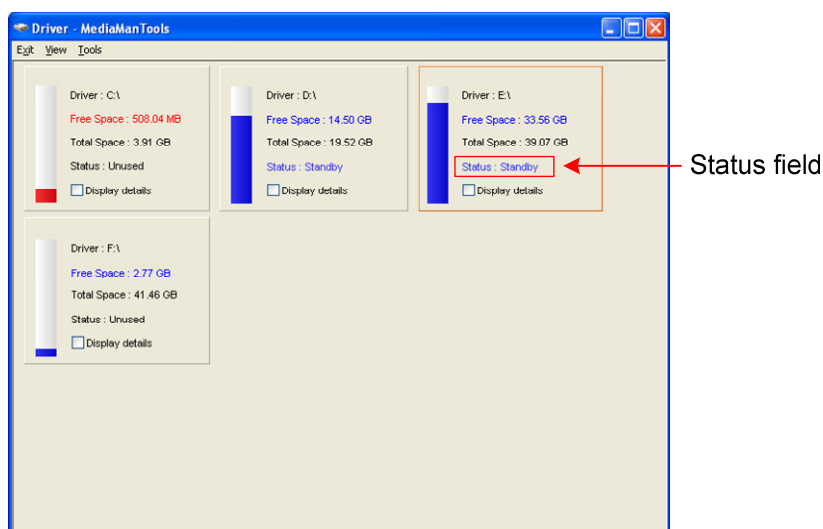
Driver - MediaManTools

Exit View Tools

Driver : C:\
Free Space : 508.04 MB
Total Space : 3.91 GB
Status : Unused
Display details

Driver : D:\
Free Space : 14.50 GB
Total Space : 19.52 GB
Status : Standby
Display details

Driver : E:\
Free Space : 33.56 GB
Total Space : 39.07 GB
Status : Standby
Display details

Status field

Driver : F:\
Free Space : 2.77 GB
Total Space : 41.46 GB
Status : Unused
Display details